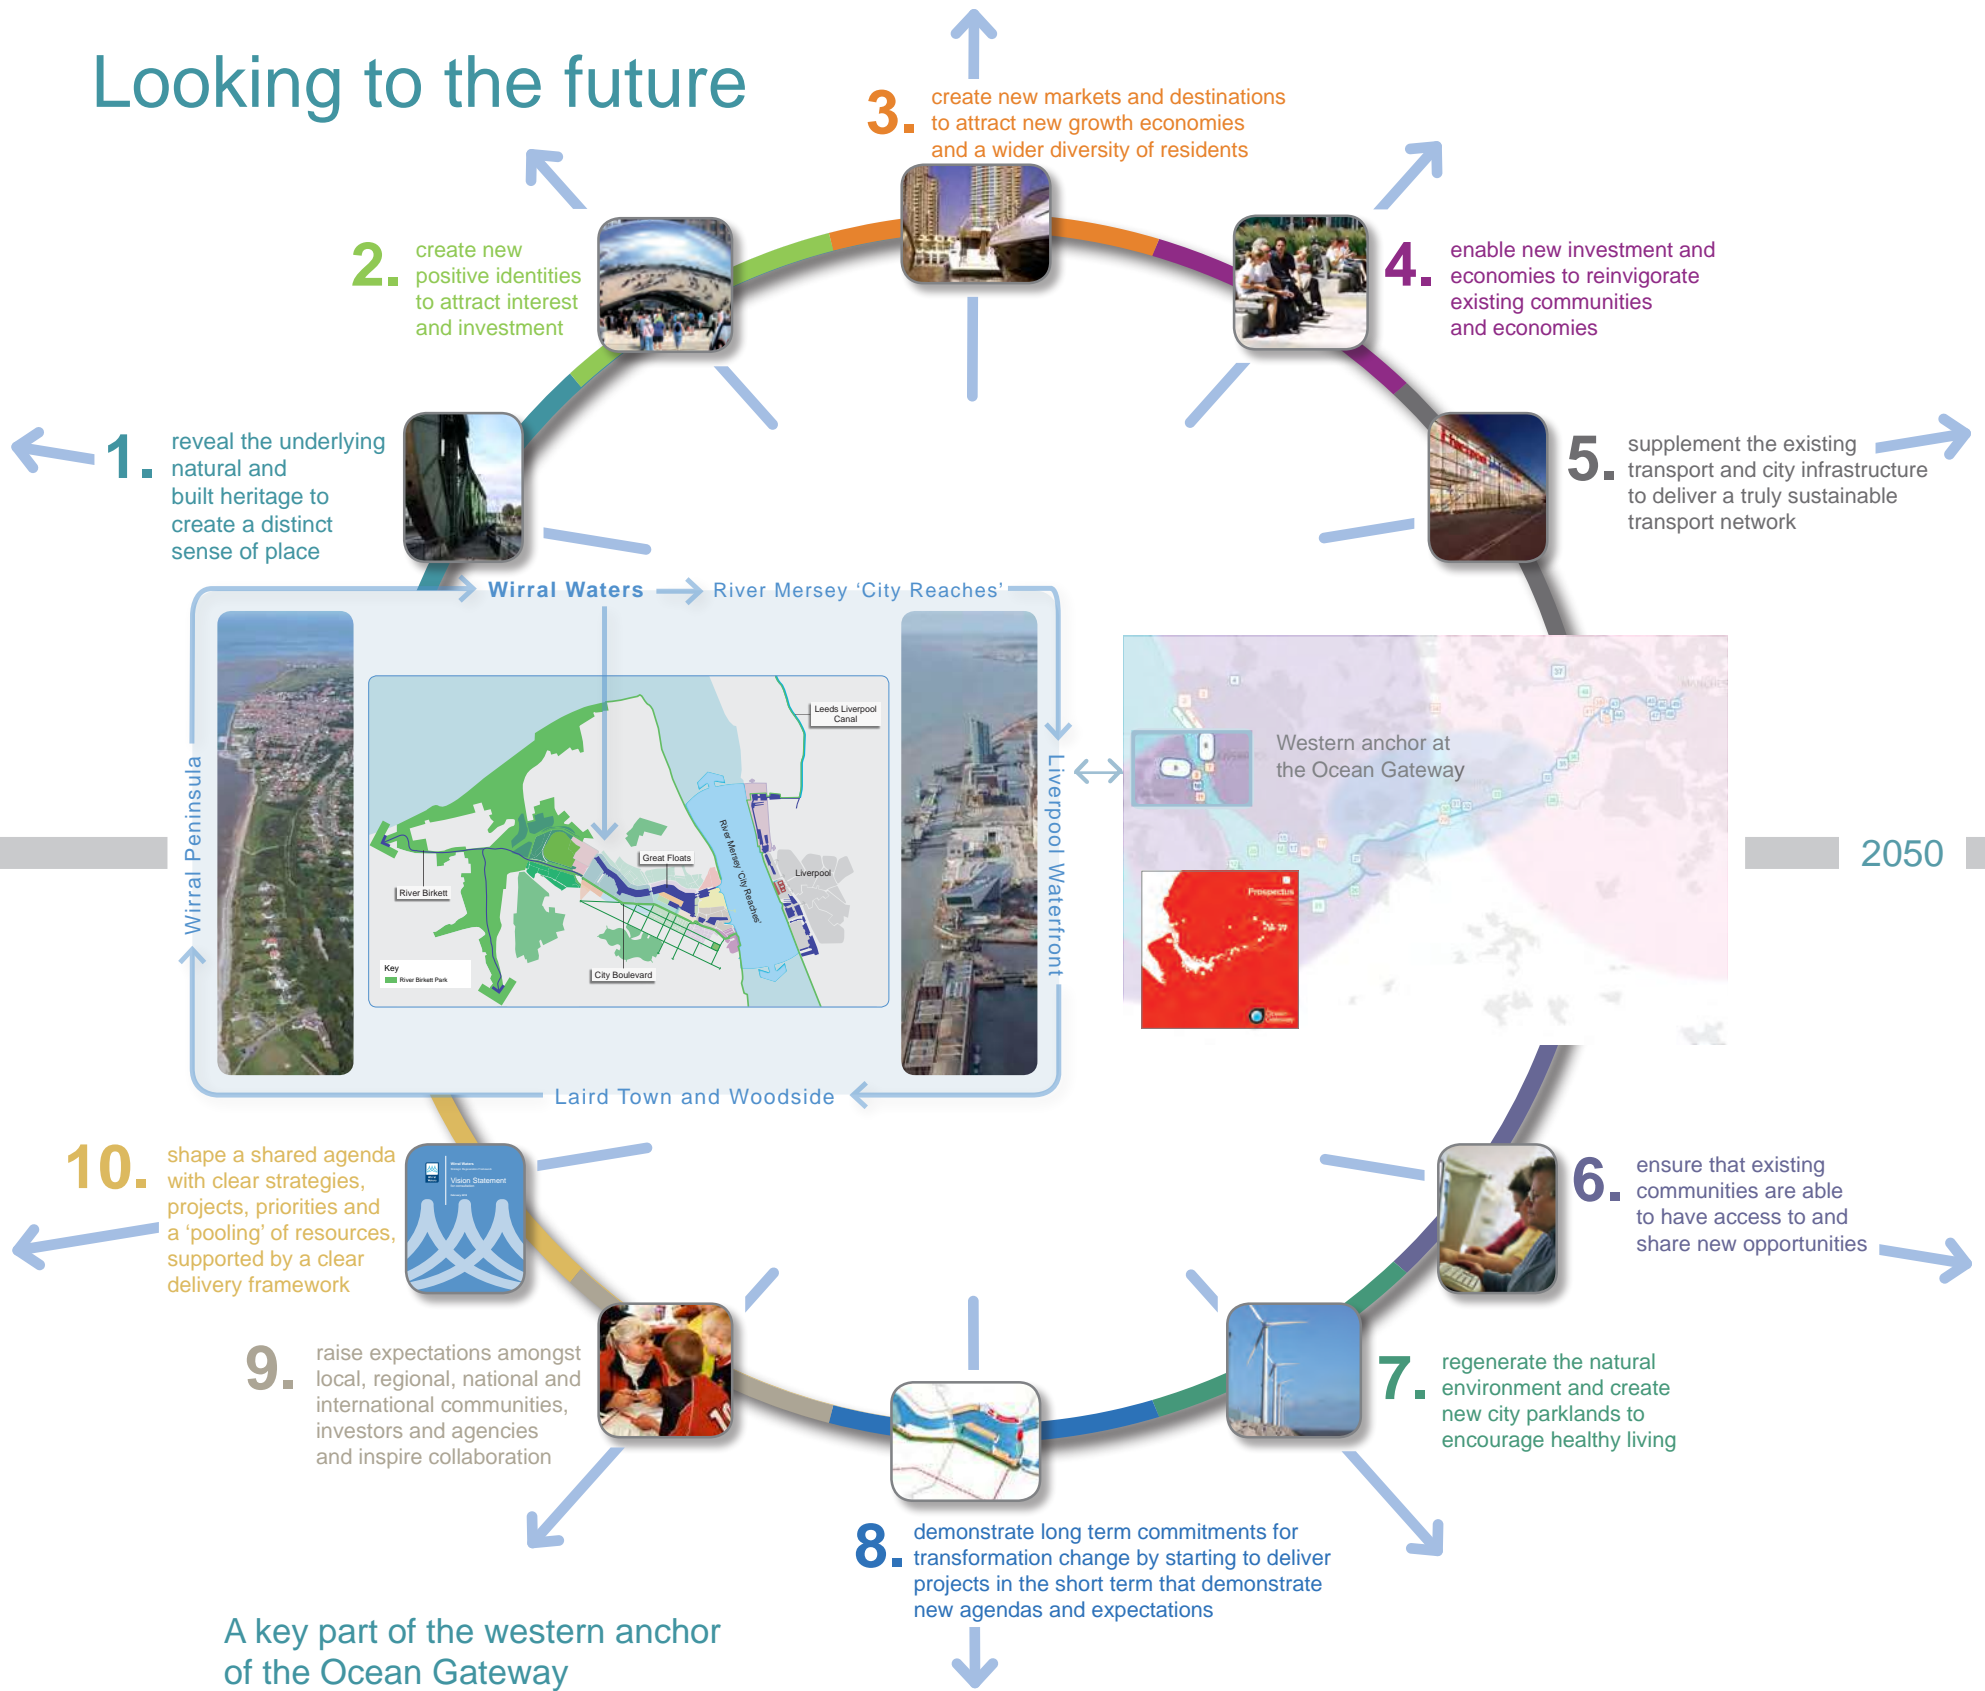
Looking to the future

3. create new markets and destinations to attract new growth economies and a wider diversity of residents

2. create new positive identities to attract interest and investment

4. enable new investment and economies to reinvigorate existing communities and economies

1. reveal the underlying natural and built heritage to create a distinct sense of place

5. supplement the existing transport and city infrastructure to deliver a truly sustainable transport network

Wirral Waters → River Mersey 'City Reaches'

Wirral Peninsula

Liverpool Waterfront

Leeds Liverpool Canal

Great Floats

River Birkett

River Mersey 'City Reaches'

Liverpool

City Boulevard

Key

River Birkett Park

Laird Town and Woodside

Western anchor at the Ocean Gateway

Prospectus

2050

10. shape a shared agenda with clear strategies, projects, priorities and a 'pooling' of resources, supported by a clear delivery framework

Vision Statement

6. ensure that existing communities are able to have access to and share new opportunities

9. raise expectations amongst local, regional, national and international communities, investors and agencies and inspire collaboration

7. regenerate the natural environment and create new city parklands to encourage healthy living

8. demonstrate long term commitments for transformation change by starting to deliver projects in the short term that demonstrate new agendas and expectations

A key part of the western anchor of the Ocean Gateway